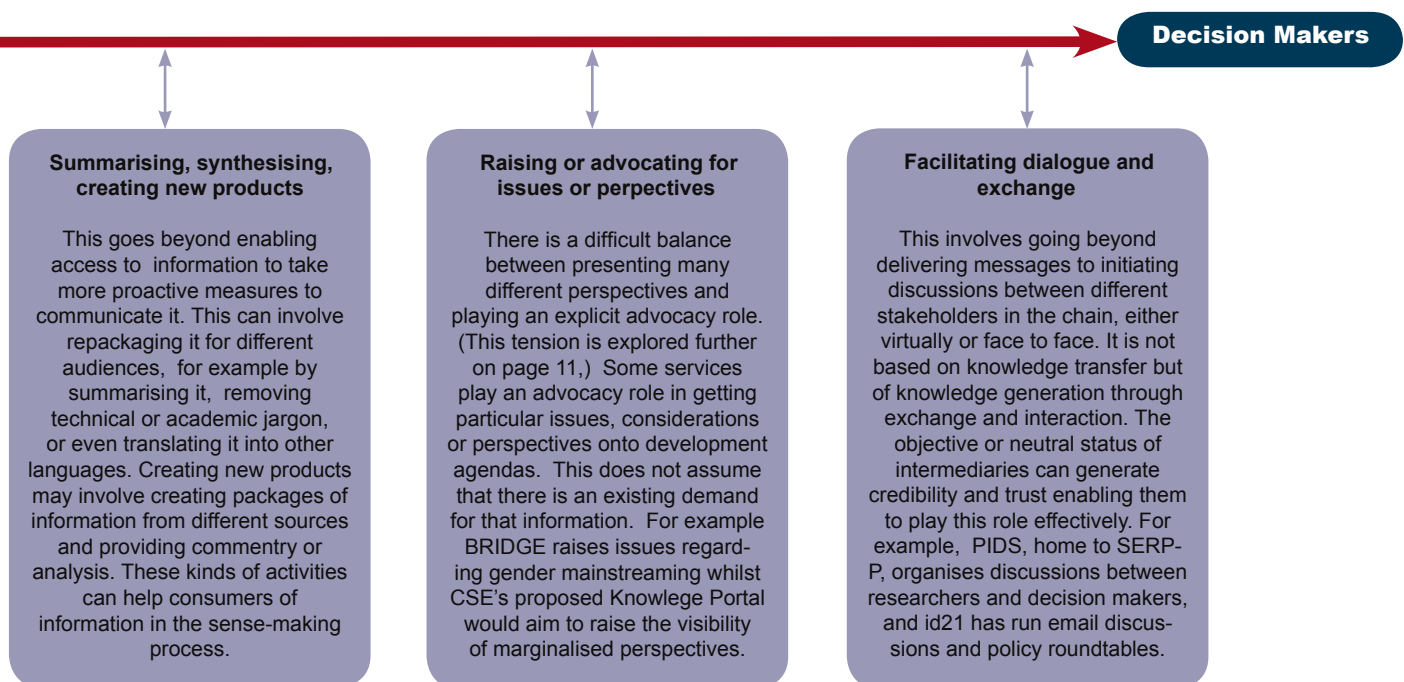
Decision Makers

Summarising, synthesising, creating new products

This goes beyond enabling access to information to take more proactive measures to communicate it. This can involve repackaging it for different audiences, for example by summarising it, removing technical or academic jargon, or even translating it into other languages. Creating new products may involve creating packages of information from different sources and providing commentry or analysis. These kinds of activities can help consumers of information in the sense-making process.

Raising or advocating for issues or perpectives

There is a difficult balance between presenting many different perspectives and playing an explicit advocacy role. (This tension is explored further on page 11,) Some services play an advocacy role in getting particular issues, considerations or perspectives onto development agendas. This does not assume that there is an existing demand for that information. For example BRIDGE raises issues regarding gender mainstreaming whilst CSE's proposed Knowlege Portal would aim to raise the visibility of marginalised perspectives.

Facilitating dialogue and exchange

This involves going beyond delivering messages to initiating discussions between different stakeholders in the chain, either virtually or face to face. It is not based on knowledge transfer but of knowledge generation through exchange and interaction. The objective or neutral status of intermediaries can generate credibility and trust enabling them to play this role effectively. For example, PIDS, home to SERP-P, organises discussions between researchers and decision makers, and id21 has run email discussions and policy roundtables.